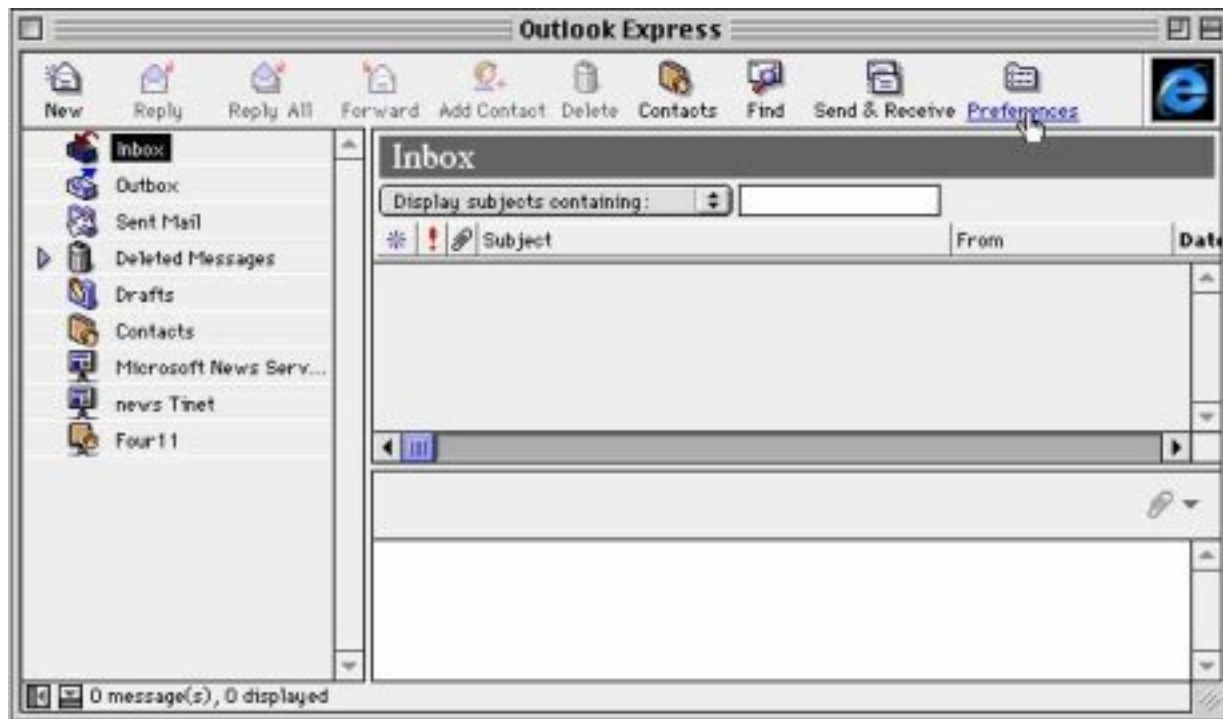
Outlook Express

New Reply Reply All Forward Add Contact Delete Contacts Find Send & Receive Preferences

Inbox
Outbox
Sent Mail
Deleted Messages
Drafts
Contacts
Microsoft News Serv...
news Tinet
Four11

Inbox

Display subjects containing:

| Subject | From | Dat |
|---|---|---|

0 message(s), 0 displayed